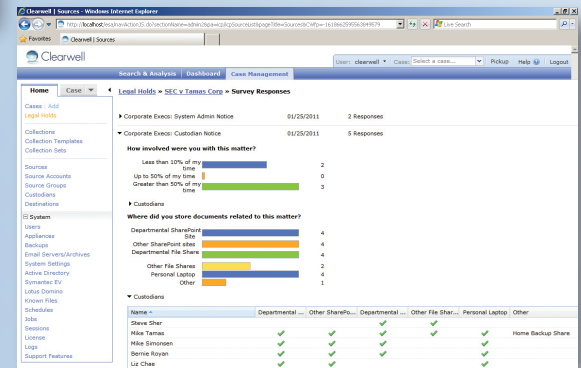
Clearwell | Sources - Windows Internet Explorer

http://localhost/esa/navAction.do?sectionName=admin&sp=cp&cpSourceList&page=ViewSources&CWFpn=1618b62995563849579

Live Search

Favorites | Clearwell | Sources

Clearwell

Search & Analysis | Dashboard | Case Management

User: clearwell | Case: Select a case... | Pickup | Help | Logout

Home | Case

Cases : Add
Legal Holds

Collections
Collection Templates
Collection Sets

Sources
Source Accounts
Source Groups
Custodians
Destinations

System
Users
Appliances
Backups
Email Servers/Archives
System Settings
Active Directory
Symantec EV
Lotus Domino
Known Files
Schedules
Jobs
Sessions
License
Logs
Support Features

Legal Holds » SEC v Tamas Corp » Survey Responses

Corporate Execs: System Admin Notice | 01/25/2011 | 2 Responses

Corporate Execs: Custodian Notice | 01/25/2011 | 5 Responses

How involved were you with this matter?

Less than 10% of my time 2
Up to 50% of my time 0
Greater than 50% of my time 3

Custodians

Where did you store documents related to this matter?

Departmental SharePoint Site 4
Other SharePoint sites 4
Departmental File Share 4
Other File Shares 2
Personal Laptop 4
Other 1

Custodians

| Name | Departmental ... | Other SharePo... | Departmental ... | Other File Shar... | Personal Laptop | Other |
|---|---|---|---|---|---|---|
| Steve Sher | | | ✔ | | | |
| Mike Tamas | ✔ | ✔ | ✔ | ✔ | ✔ | Home Backup Share |
| Mike Simonsen | ✔ | ✔ | ✔ | | ✔ | |
| Bernie Royan | ✔ | ✔ | ✔ | ✔ | ✔ | |
| Liz Chae | ✔ | ✔ | | | ✔ | |